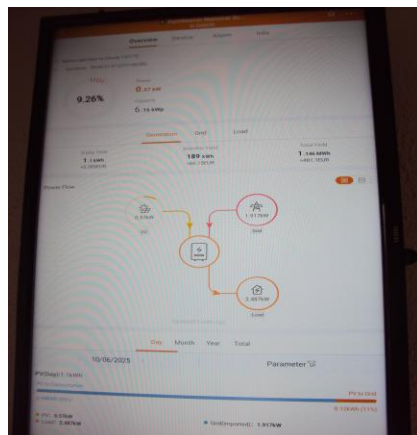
Overview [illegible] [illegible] Info

9.26%

Power
0.57 kW

Capacity
6.16 kWp

Generation Grid Load

Today Yield
1 kWh

189 kWh

Total Yield
1 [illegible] MWh

Power Flow

0.57kW

PV

1.917kW

Grid

2.487kW

Load

Day Month Year Total

10/06/2025

Parameter

PV(Day):1.1kWh

PV to Grid

PV: 0.57kW

Load: 2.487kW

Grid(Imported): 1.917kW